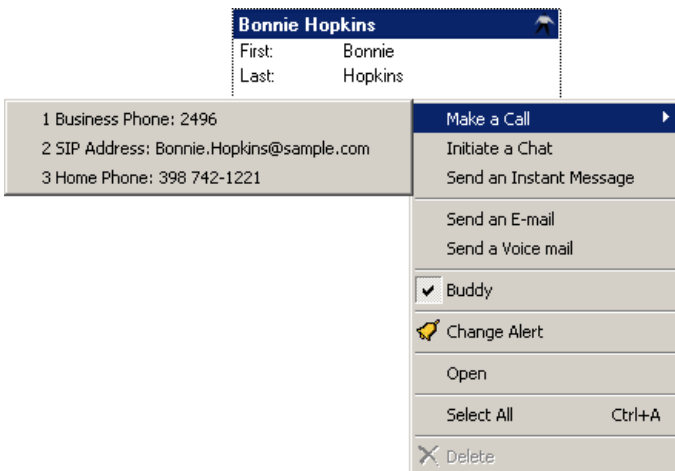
Bonnie Hopkins

First: Bonnie
Last: Hopkins

1 Business Phone: 2496
2 SIP Address: Bonnie.Hopkins@sample.com
3 Home Phone: 398 742-1221

Make a Call
Initiate a Chat
Send an Instant Message
Send an E-mail
Send a Voice mail
Buddy
Change Alert
Open
Select All Ctrl+A
Delete